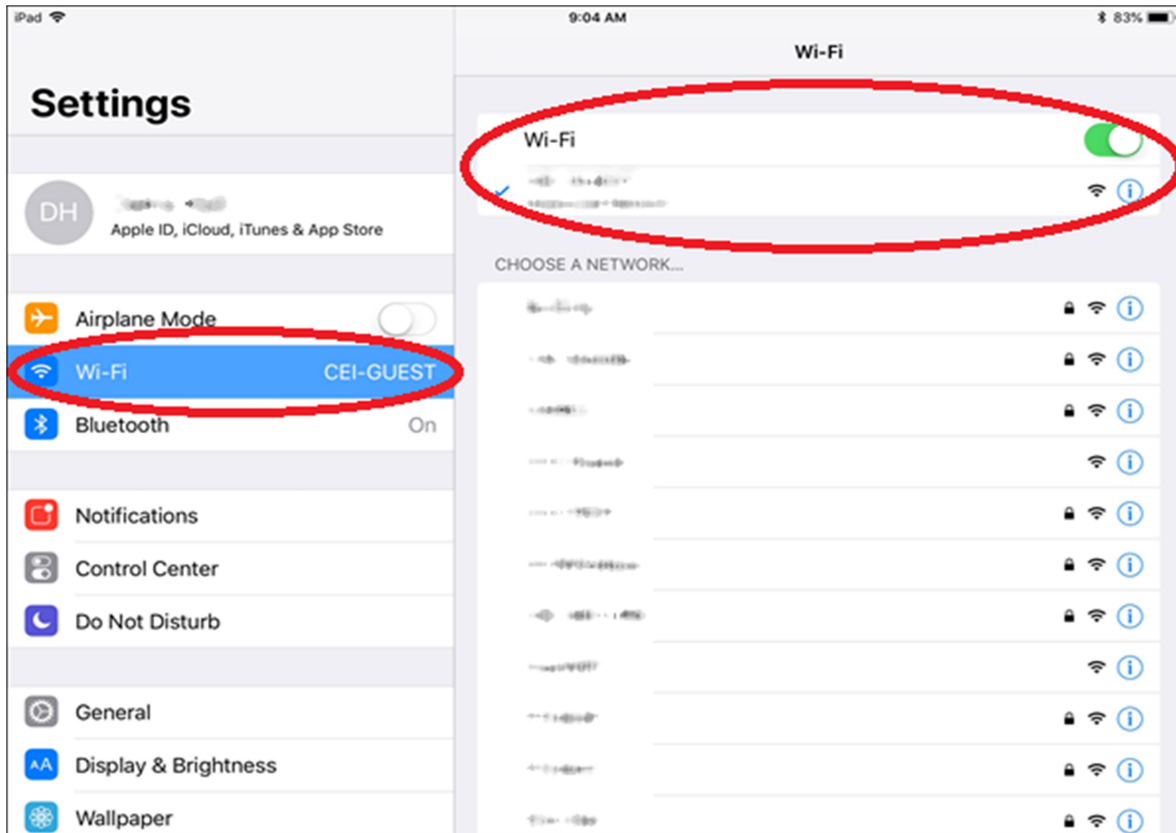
iPad
9:04 AM
83%

Settings

DH
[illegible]
Apple ID, iCloud, iTunes & App Store

Airplane Mode
Wi-Fi CEI-GUEST
Bluetooth On

Notifications
Control Center
Do Not Disturb

General
Display & Brightness
Wallpaper

Wi-Fi

Wi-Fi
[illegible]

CHOOSE A NETWORK...
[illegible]
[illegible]
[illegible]
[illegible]
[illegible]
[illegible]
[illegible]
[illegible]
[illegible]
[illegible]
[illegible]